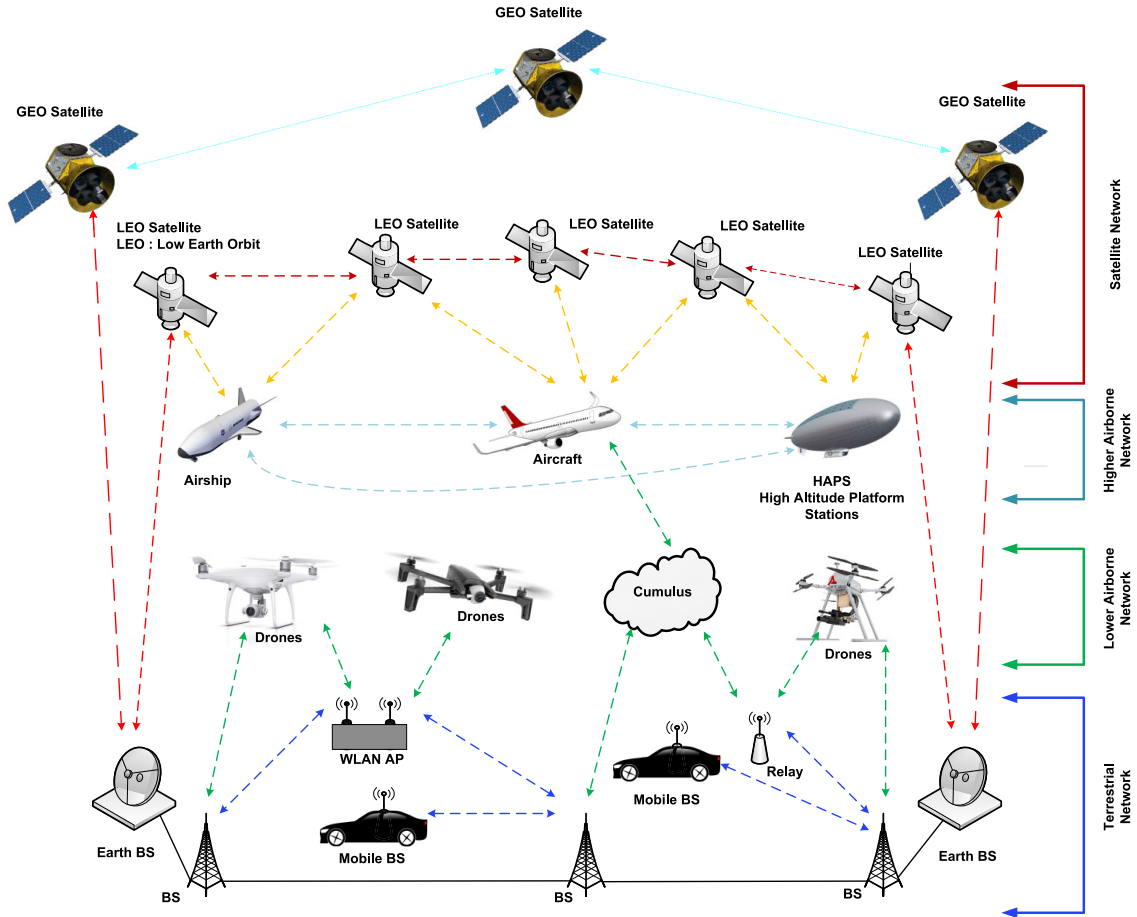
GEO Satellite

GEO Satellite

GEO Satellite

LEO Satellite
LEO : Low Earth Orbit

LEO Satellite

LEO Satellite

LEO Satellite

LEO Satellite

Satellite Network

Airship

Aircraft

HAPS
High Altitude Platform
Stations

Higher Airborne Network

Drones

Drones

Cumulus

Drones

Lower Airborne Network

WLAN AP

Mobile BS

Relay

Earth BS

Mobile BS

Earth BS

BS

BS

BS

Terrestrial Network